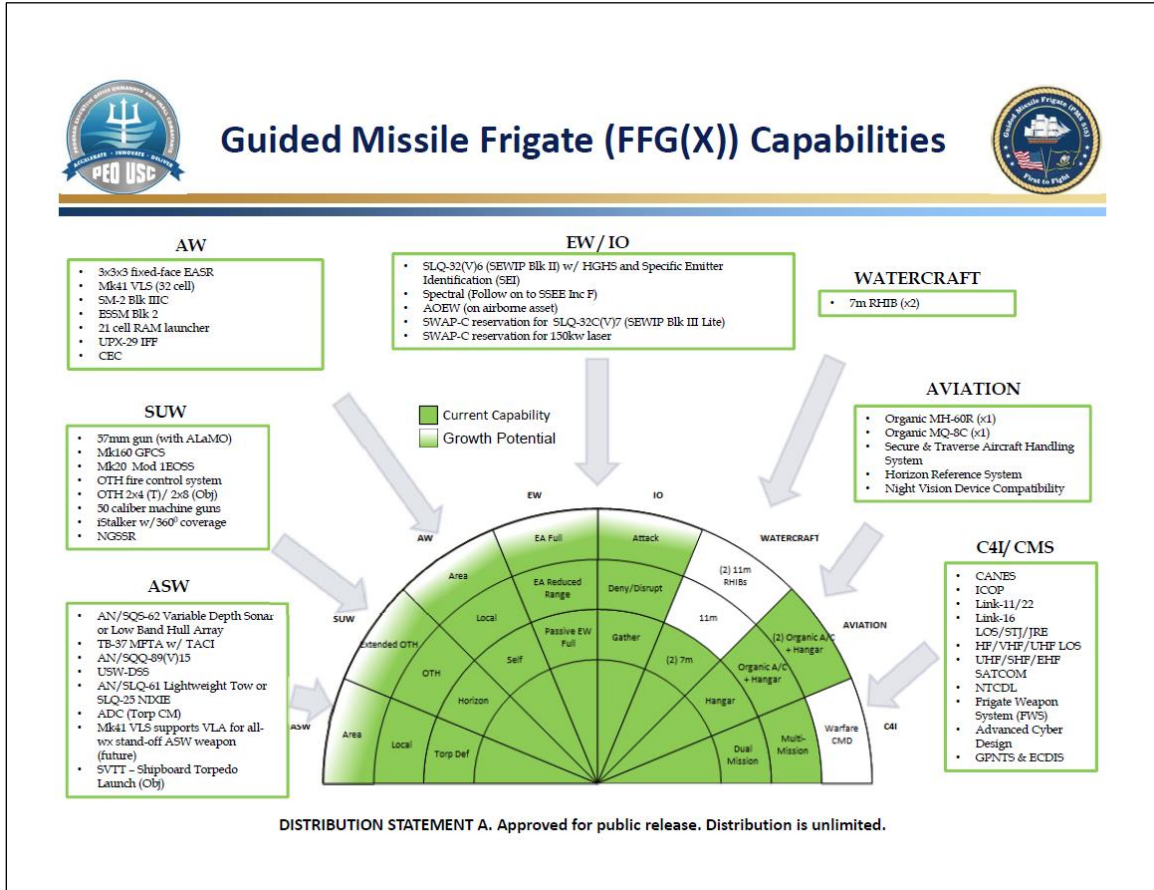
PEO USC
ACCELERATE · INNOVATE · DELIVER

Guided Missile Frigate (FFG(X)) Capabilities

Guided Missile Frigate (FFG 62)
First to Fight

AW
- 3x3x3 fixed-face EASR
- Mk41 VLS (32 cell)
- SM-2 Blk IIIC
- ESSM Blk 2
- 21 cell RAM launcher
- UPX-29 IFF
- CEC

EW / IO
- SLQ-32(V)6 (SEWIP Blk II) w/ HGH5 and Specific Emitter Identification (SEI)
- Spectral (Follow on to SSEE Inc F)
- AOEW (on airborne asset)
- SWAP-C reservation for SLQ-32C(V)7 (SEWIP Blk III Lite)
- SWAP-C reservation for 150kw laser

WATERCRAFT
- 7m RHIB (x2)

AVIATION
- Organic MH-60R (x1)
- Organic MQ-8C (x1)
- Secure & Traverse Aircraft Handling System
- Horizon Reference System
- Night Vision Device Compatibility

SUW
- 57mm gun (with ALaMO)
- Mk160 GFCS
- Mk20 Mod 1EOSS
- OTH fire control system
- OTH 2x4 (T)/ 2x8 (Obj)
- 50 caliber machine guns
- iStalker w/360⁰ coverage
- NGSSR

Current Capability
Growth Potential

ASW
- AN/SQS-62 Variable Depth Sonar or Low Band Hull Array
- TB-37 MFTA w/ TACI
- AN/SQQ-89(V)15
- USW-DSS
- AN/SLQ-61 Lightweight Tow or SLQ-25 NIXIE
- ADC (Torp CM)
- Mk41 VLS supports VLA for all-wx stand-off ASW weapon (future)
- SVTT – Shipboard Torpedo Launch (Obj)

C4I/ CMS
- CANES
- ICOP
- Link-11/22
- Link-16 LOS/STJ/JRE
- HF/VHF/UHF LOS
- UHF/SHF/EHF SATCOM
- NTCDL
- Frigate Weapon System (FWS)
- Advanced Cyber Design
- GPNTS & ECDIS

EW
IO
AW
WATERCRAFT
SUW
AVIATION
ASW
C4I
EA Full
Attack
Area
EA Reduced Range
Deny/Disrupt
(2) 11m RHIBs
Local
Extended OTH
Passive EW Full
Gather
11m
Self
(2) Organic A/C + Hangar
OTH
(2) 7m
Organic A/C + Hangar
Horizon
Hangar
Area
Local
Torp Def
Dual Mission
Multi-Mission
Warfare CMD

DISTRIBUTION STATEMENT A. Approved for public release. Distribution is unlimited.